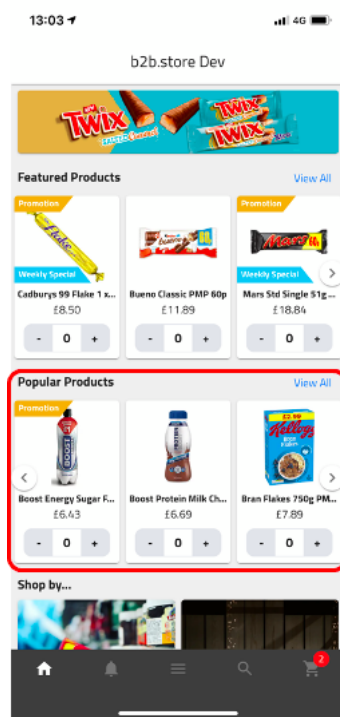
13:03

4G

b2b.store Dev

TWIX

TWIX

Featured Products

View All

Promotion

Weekly Special

Cadburys 99 Flake 1 x...

£8.50

- 0 +

Bueno Classic PMP 60p

£11.89

- 0 +

Promotion

Weekly Special

Mars Std Single 51g...

£18.84

- 0 +

Popular Products

View All

Promotion

Boost Energy Sugar F...

£6.43

- 0 +

Boost Protein Milk Ch...

£6.69

- 0 +

Bran Flakes 750g PM...

£7.89

- 0 +

Shop by...

2